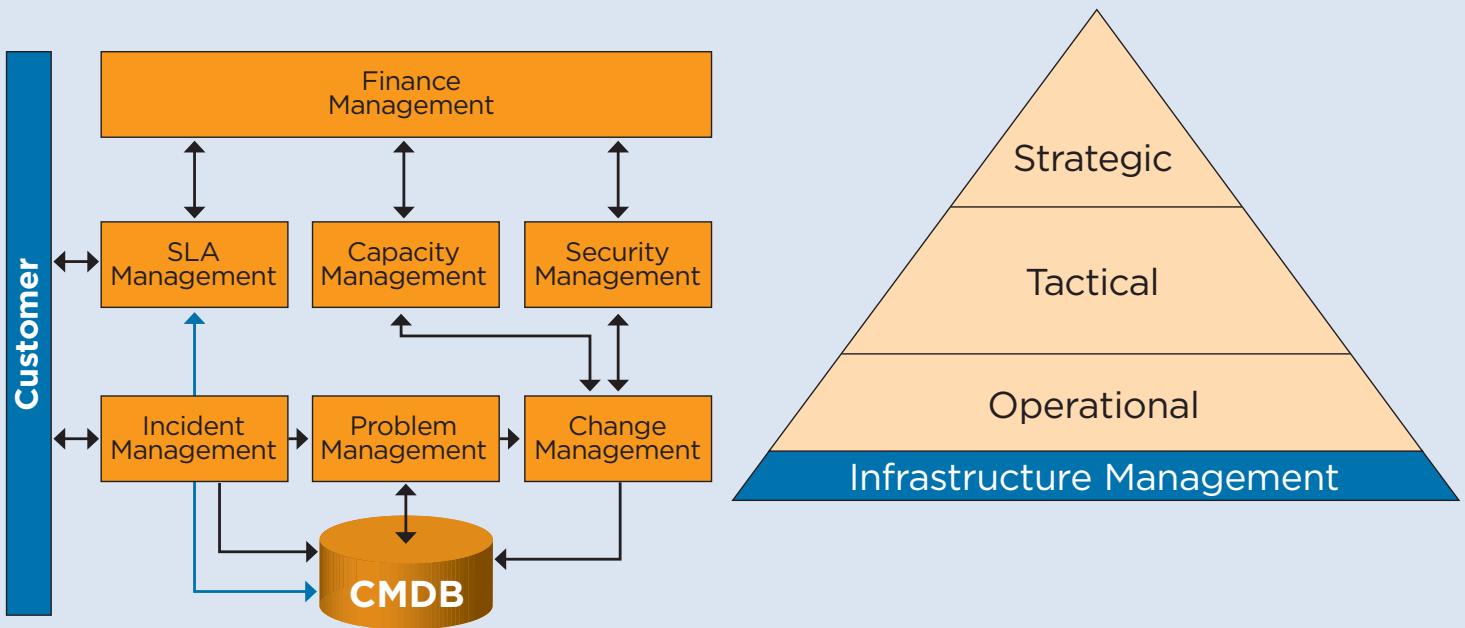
Customer

Finance Management

SLA Management

Capacity Management

Security Management

Incident Management

Problem Management

Change Management

CMDB

Strategic

Tactical

Operational

Infrastructure Management